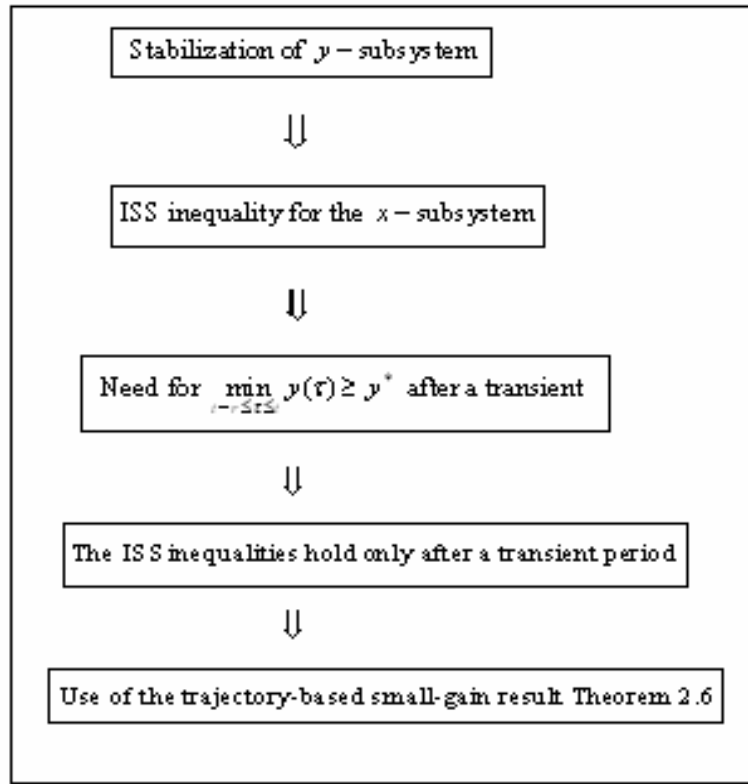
Stabilization of $y-$subsystem

$\Downarrow$

ISS inequality for the $x-$subsystem

$\Downarrow$

Need for $\min_{t-r\leq\tau\leq t} y(\tau)\geq y^*$ after a transient

$\Downarrow$

The ISS inequalities hold only after a transient period

$\Downarrow$

Use of the trajectory-based small-gain result Theorem 2.6